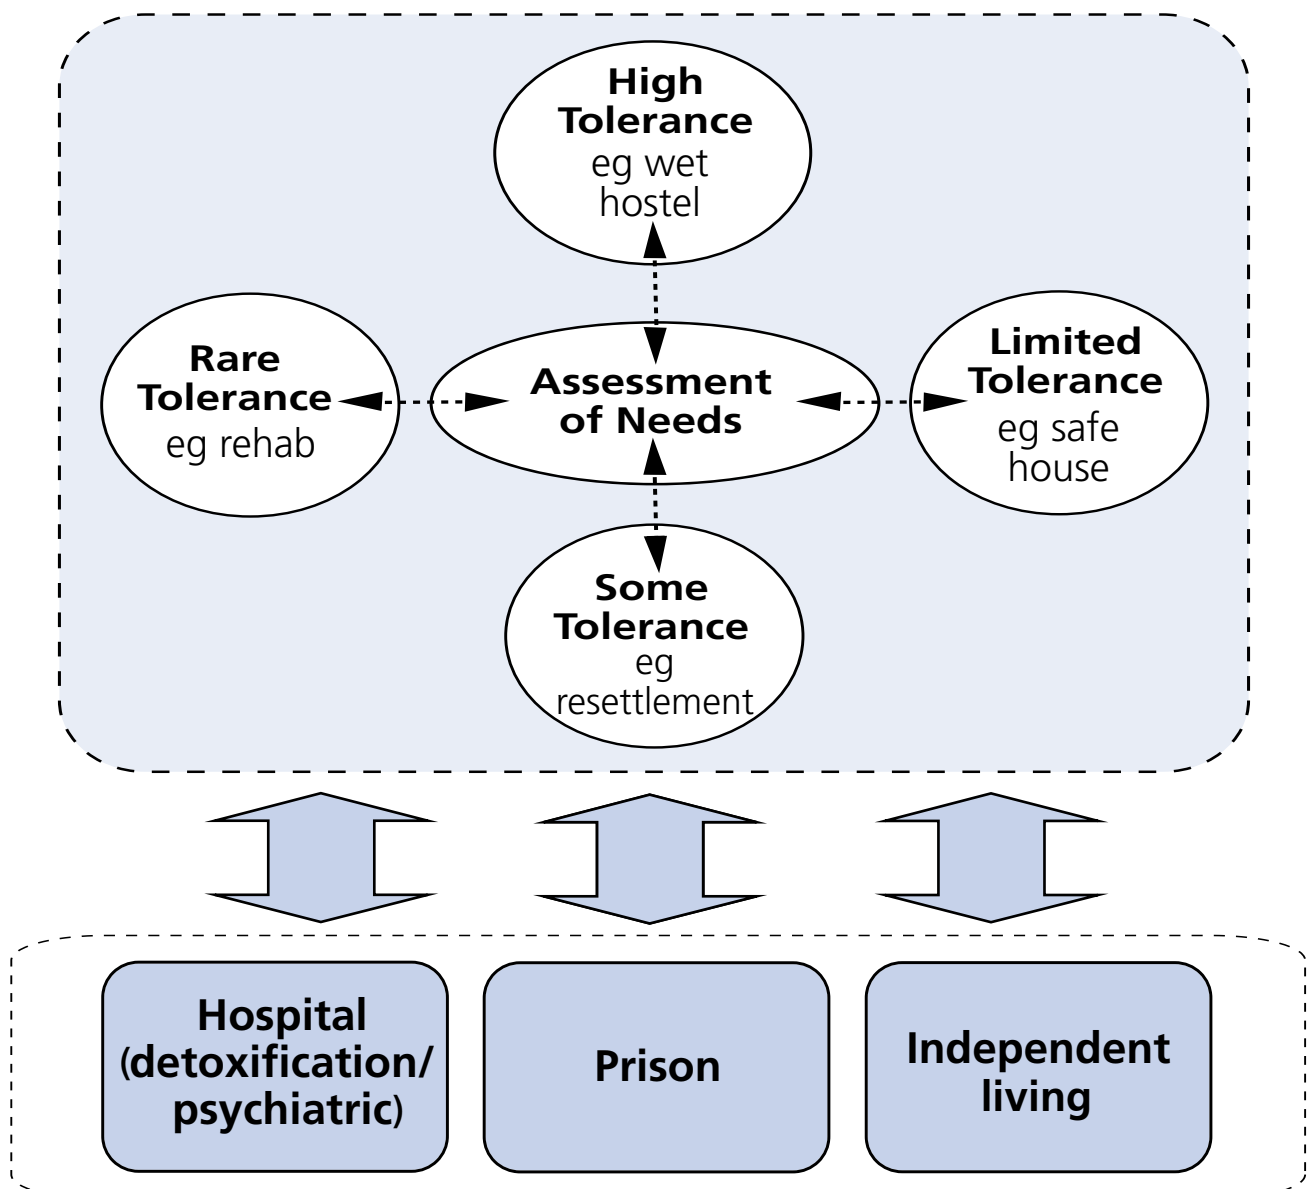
High Tolerance
eg wet hostel

Rare Tolerance
eg rehab

Assessment of Needs

Limited Tolerance
eg safe house

Some Tolerance
eg resettlement

Hospital (detoxification/ psychiatric)

Prison

Independent living